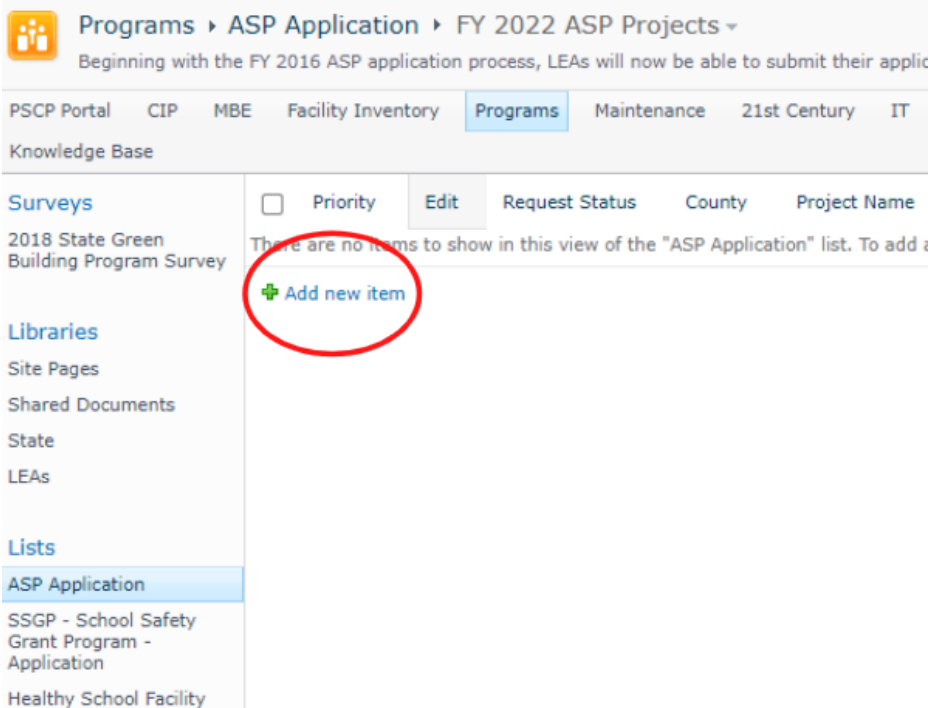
Programs ▸ ASP Application ▸ FY 2022 ASP Projects ▾

Beginning with the FY 2016 ASP application process, LEAs will now be able to submit their applic

PSCP Portal CIP MBE Facility Inventory Programs Maintenance 21st Century IT Knowledge Base

Surveys

2018 State Green Building Program Survey

Libraries

Site Pages

Shared Documents

State

LEAs

Lists

ASP Application

SSGP - School Safety Grant Program - Application

Healthy School Facility

| | Priority | Edit | Request Status | County | Project Name |
|---|---|---|---|---|---|

There are no items to show in this view of the "ASP Application" list. To add a

Add new item